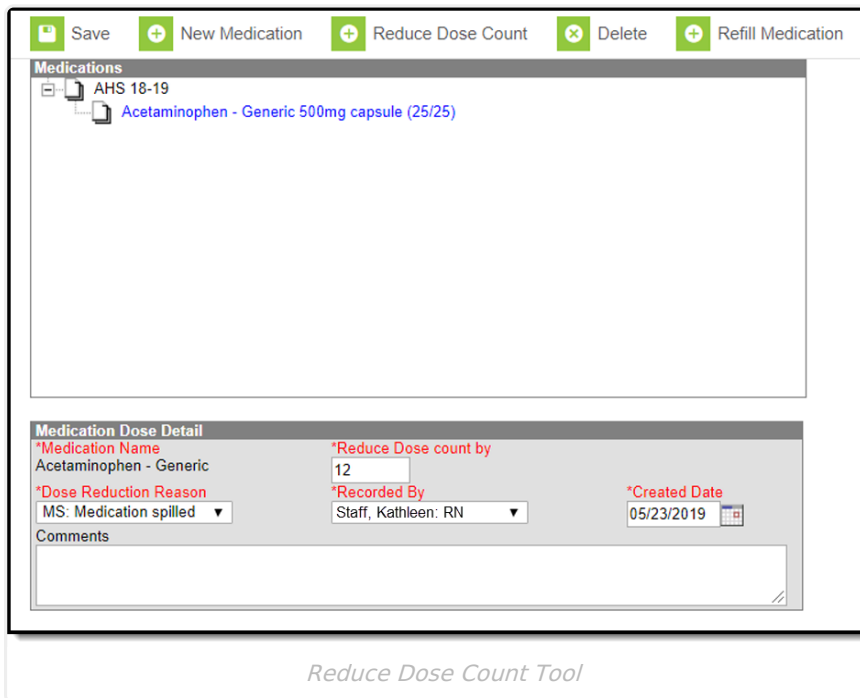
Save New Medication Reduce Dose Count Delete Refill Medication

Medications

AHS 18-19

Acetaminophen - Generic 500mg capsule (25/25)

Medication Dose Detail

*Medication Name
Acetaminophen - Generic

*Reduce Dose count by
12

*Dose Reduction Reason
MS: Medication spilled

*Recorded By
Staff, Kathleen: RN

*Created Date
05/23/2019

Comments

Reduce Dose Count Tool